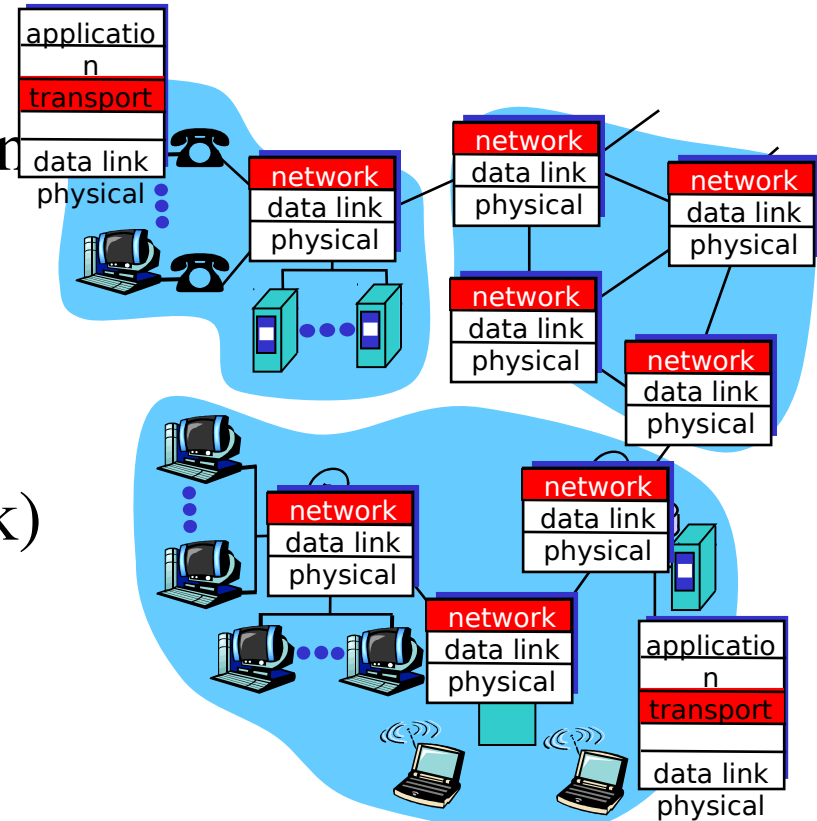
applicatio
n
transport

data link
physical

n

network
data link
physical

network
data link
physical

network
data link
physical

network
data link
physical

network
data link
physical

k)

network
data link
physical

network
data link
physical

network
data link
physical

applicatio
n
transport

data link
physical